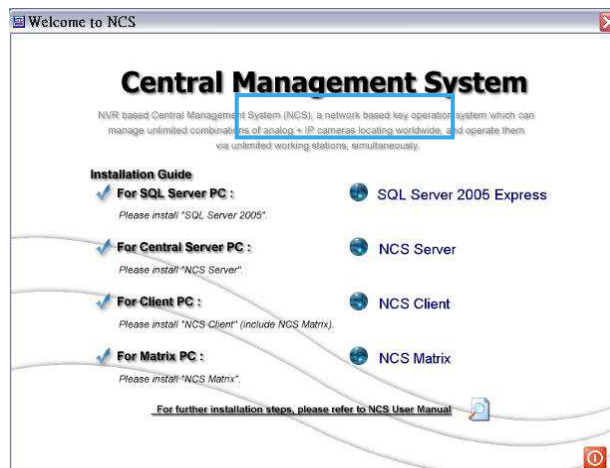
Welcome to NCS

Central Management System

NVR based Central Management System (NCS), a network based key operation system which can manage unlimited combinations of analog + IP cameras locating worldwide, and operate them via unlimited working stations, simultaneously.

Installation Guide

For SQL Server PC :
Please install "SQL Server 2005".

SQL Server 2005 Express

For Central Server PC :
Please install "NCS Server".

NCS Server

For Client PC :
Please install "NCS Client" (include NCS Matrix).

NCS Client

For Matrix PC :
Please install "NCS Matrix".

NCS Matrix

For further installation steps, please refer to NCS User Manual